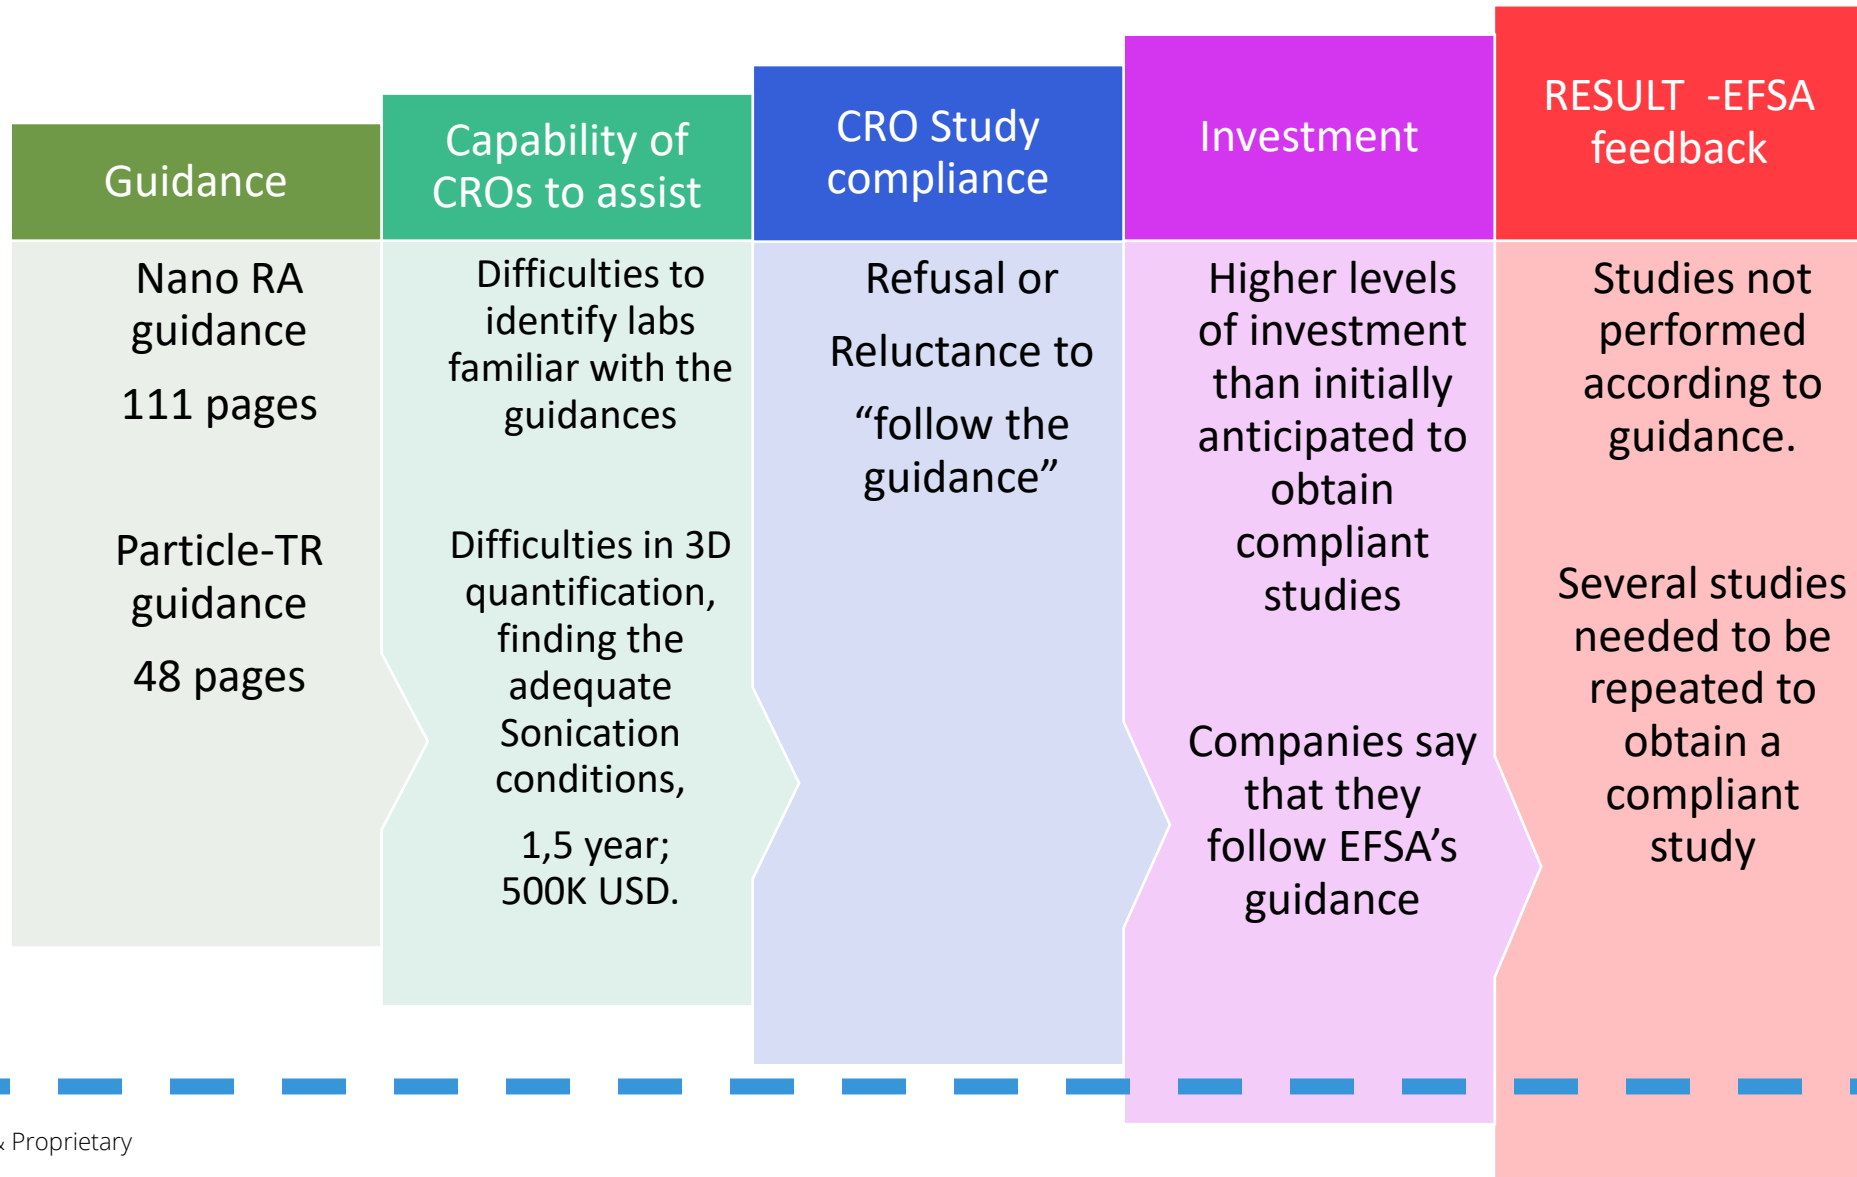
Guidance

Nano RA guidance

111 pages

Particle-TR guidance

48 pages

Capability of CROs to assist

Difficulties to identify labs familiar with the guidances

Difficulties in 3D quantification, finding the adequate Sonication conditions,

1,5 year; 500K USD.

CRO Study compliance

Refusal or

Reluctance to

“follow the guidance”

Investment

Higher levels of investment than initially anticipated to obtain compliant studies

Companies say that they follow EFSA’s guidance

RESULT -EFSA feedback

Studies not performed according to guidance.

Several studies needed to be repeated to obtain a compliant study

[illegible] Proprietary